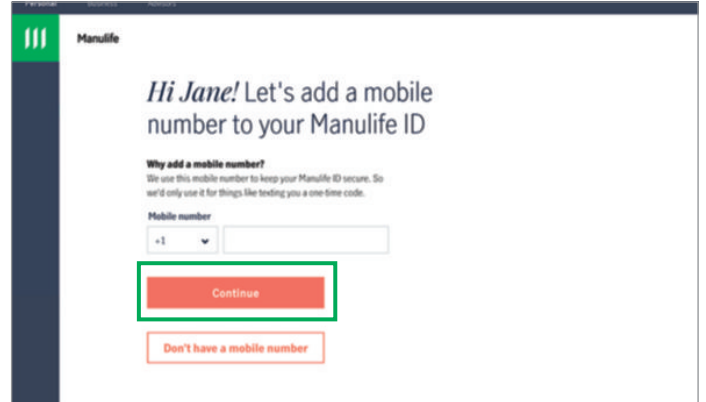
Personal Business Advisors

Manulife

Hi Jane! Let's add a mobile number to your Manulife ID

Why add a mobile number?
We use this mobile number to keep your Manulife ID secure. So we'd only use it for things like texting you a one-time code.

Mobile number
+1

Continue

Don't have a mobile number